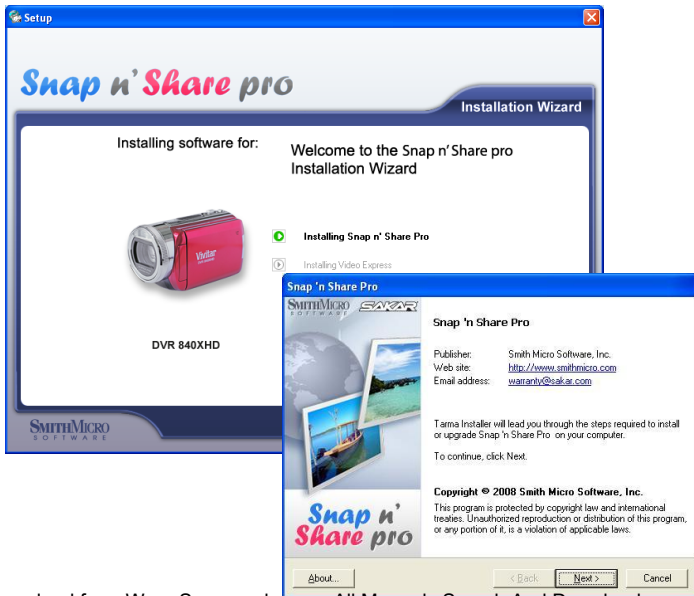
Setup

Snap n' Share pro

Installation Wizard

Installing software for:

Vivitar

DVR 840XHD

SMITHMICRO SOFTWARE

Welcome to the Snap n' Share pro Installation Wizard

Installing Snap n' Share Pro

Installing Video Express

Snap 'n Share Pro

SMITHMICRO SOFTWARE

SAKAR

Snap 'n Share Pro

Publisher: Smith Micro Software, Inc.
Web site: http://www.smithmicro.com
Email address: warranty@sakar.com

Tarma Installer will lead you through the steps required to install or upgrade Snap 'n Share Pro on your computer.

To continue, click Next.

Copyright © 2008 Smith Micro Software, Inc.

This program is protected by copyright law and international treaties. Unauthorized reproduction or distribution of this program, or any portion of it, is a violation of applicable laws.

Snap n' Share pro

About...

< Back

Next >

Cancel

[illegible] All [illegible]